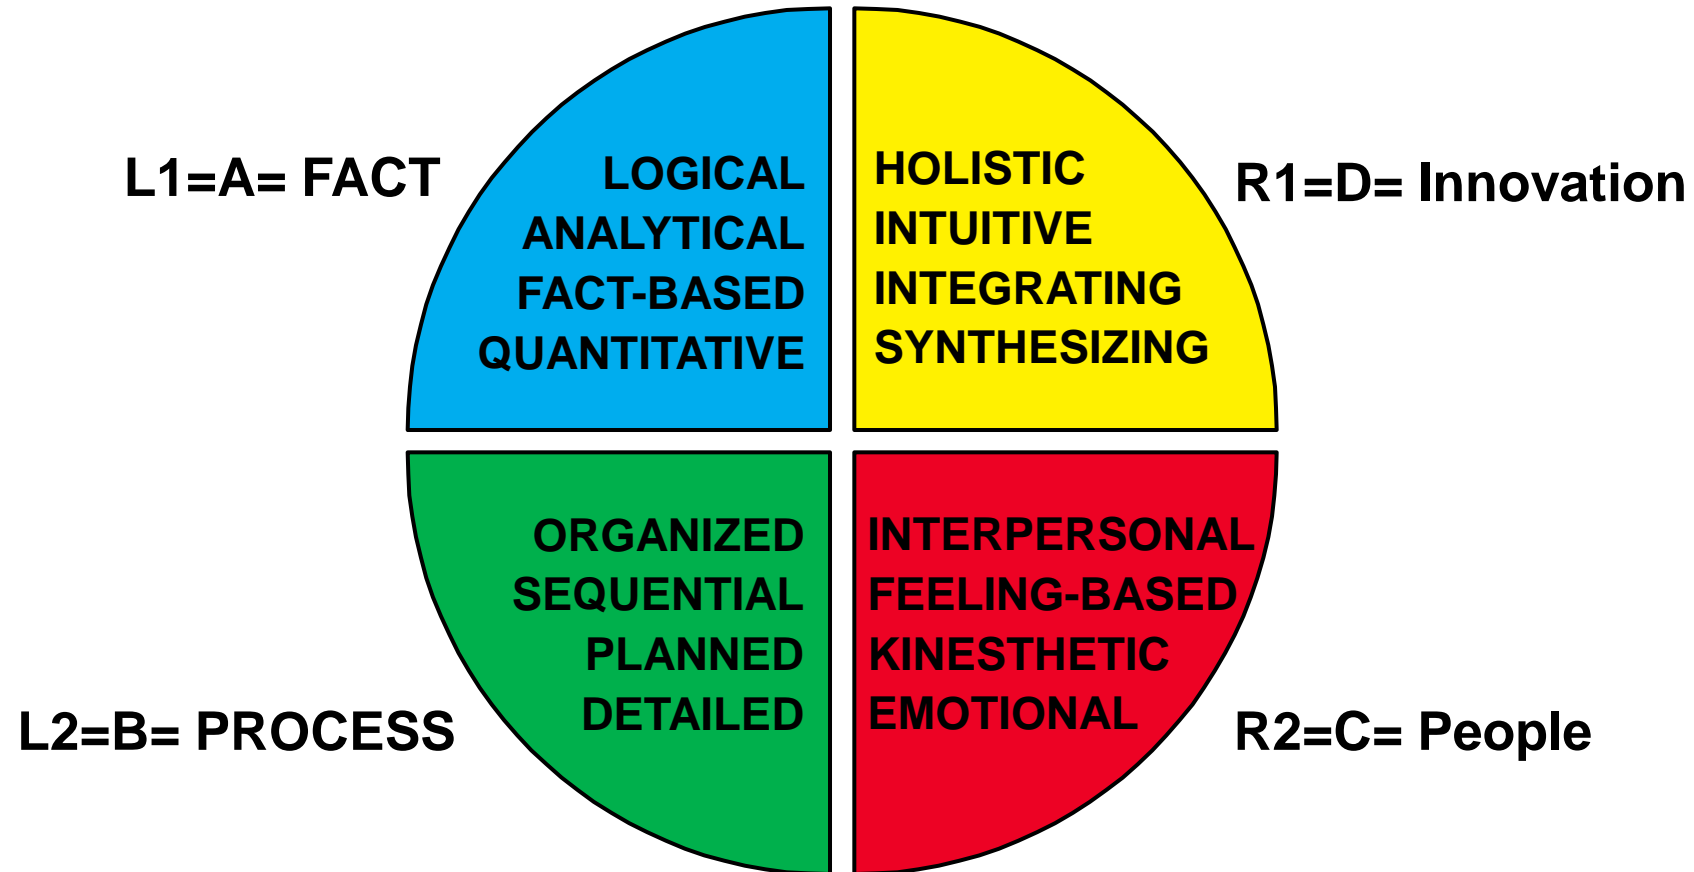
L1=A= FACT

LOGICAL
ANALYTICAL
FACT-BASED
QUANTITATIVE

HOLISTIC
INTUITIVE
INTEGRATING
SYNTHESIZING

R1=D= Innovation

ORGANIZED
SEQUENTIAL
PLANNED
DETAILED

INTERPERSONAL
FEELING-BASED
KINESTHETIC
EMOTIONAL

L2=B= PROCESS

R2=C= People